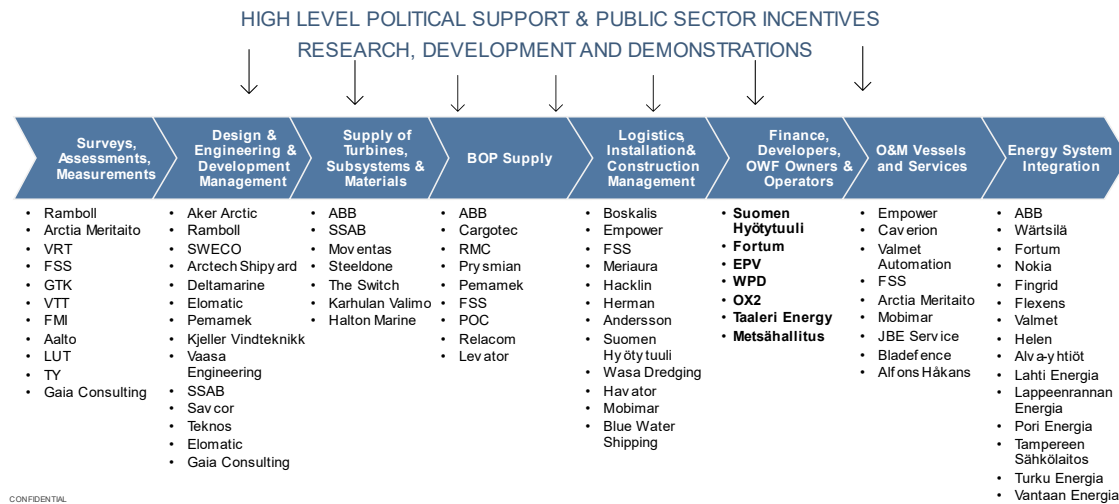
HIGH LEVEL POLITICAL SUPPORT & PUBLIC SECTOR INCENTIVES

RESEARCH, DEVELOPMENT AND DEMONSTRATIONS

Surveys, Assessments, Measurements

- Ramboll
- Arctia Meritaito
- VRT
- FSS
- GTK
- VTT
- FMI
- Aalto
- LUT
- TY
- Gaia Consulting

Design & Engineering & Development Management

- Aker Arctic
- Ramboll
- SWECO
- Arctech Shipyard
- Deltamarine
- Elomatic
- Pemamek
- Kjeller Vindteknikk
- Vaasa Engineering
- SSAB
- Savcor
- Teknos
- Elomatic
- Gaia Consulting

Supply of Turbines, Subsystems & Materials

- ABB
- SSAB
- Moventas
- Steeldone
- The Switch
- Karhulan Valimo
- Halton Marine

BOP Supply

- ABB
- Cargotec
- RMC
- Prysmian
- Pemamek
- FSS
- POC
- Relacom
- Levator

Logistics, Installation& Construction Management

- Boskalis
- Empower
- FSS
- Meriaura
- Hacklin
- Herman
- Andersson
- Suomen Hyötytuuli
- Wasa Dredging
- Havator
- Mobimar
- Blue Water Shipping

Finance, Developers, OWF Owners & Operators

- Suomen Hyötytuuli
- Fortum
- EPV
- WPD
- OX2
- Taaleri Energy
- Metsähallitus

O&M Vessels and Services

- Empower
- Caverion
- Valmet Automation
- FSS
- Arctia Meritaito
- Mobimar
- JBE Service
- Bladefence
- Alfons Håkans

Energy System Integration

- ABB
- Wärtsilä
- Fortum
- Nokia
- Fingrid
- Flexens
- Valmet
- Helen
- Alva-yhtiöt
- Lahti Energia
- Lappeenrannan Energia
- Pori Energia
- Tampereen Sähkölaitos
- Turku Energia
- Vantaan Energia

CONFIDENTIAL